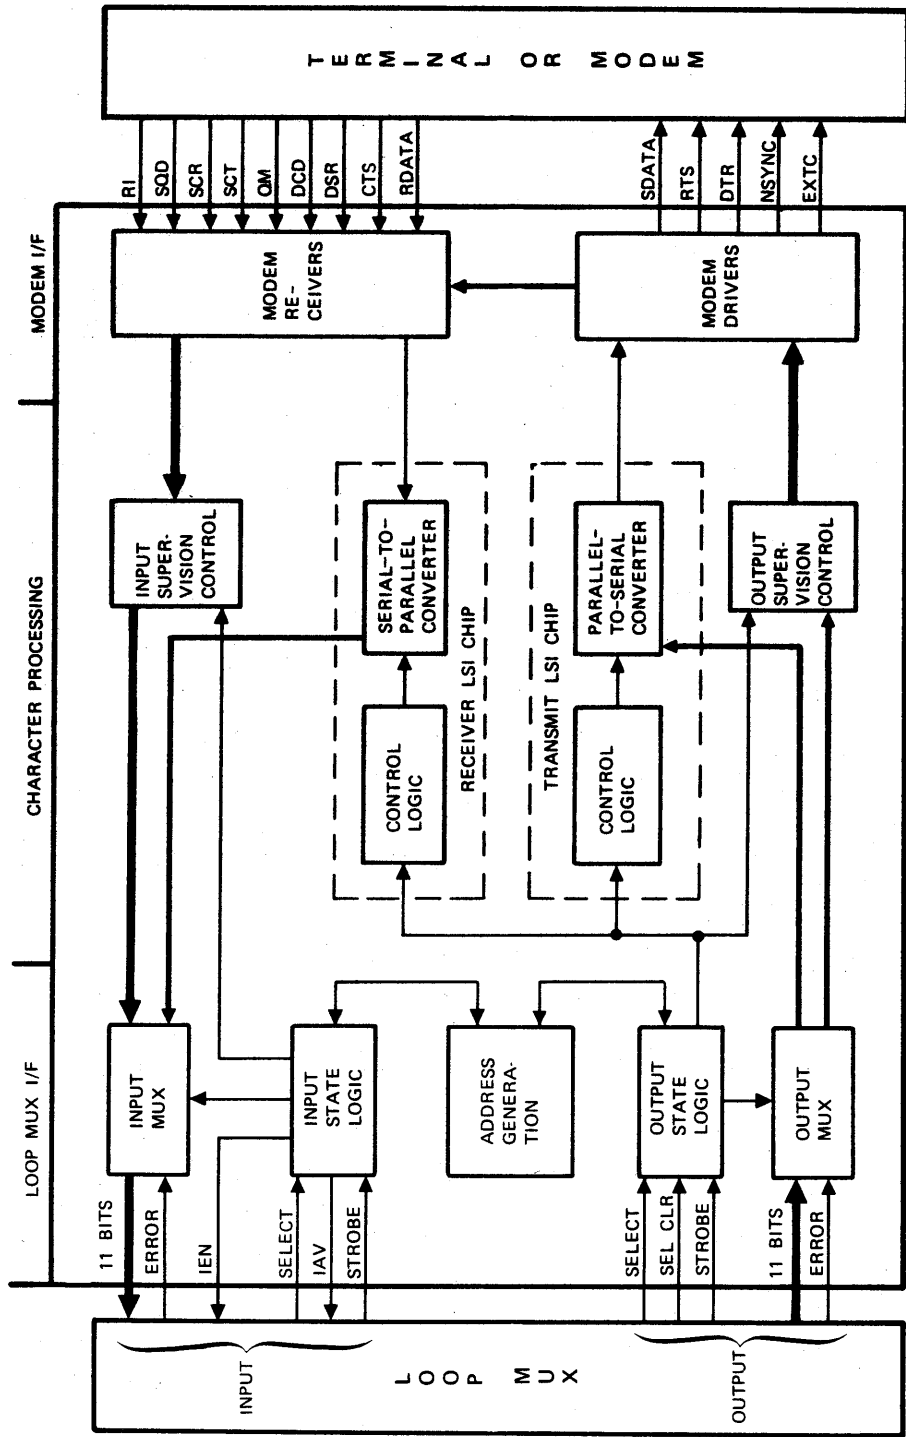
TERMINAL OR MODEM

RI
SQD
SCR
SCT
QM
DCD
DSR
CTS
RDATA

SDATA
RTS
DTR
NSYNC
EXTC

MODEM I/F

MODEM RECEIVERS

MODEM DRIVERS

CHARACTER PROCESSING

INPUT SUPERVISION CONTROL

SERIAL-TO-PARALLEL CONVERTER

CONTROL LOGIC

RECEIVER LSI CHIP

PARALLEL-TO-SERIAL CONVERTER

CONTROL LOGIC

TRANSMIT LSI CHIP

OUTPUT SUPERVISION CONTROL

LOOP MUX I/F

INPUT MUX

INPUT STATE LOGIC

ADDRESS GENERATION

OUTPUT STATE LOGIC

OUTPUT MUX

11 BITS
ERROR
IEN
SELECT
IAV
STROBE

SELECT
SEL CLR
STROBE
11 BITS
ERROR

INPUT

OUTPUT

LOOP MUX